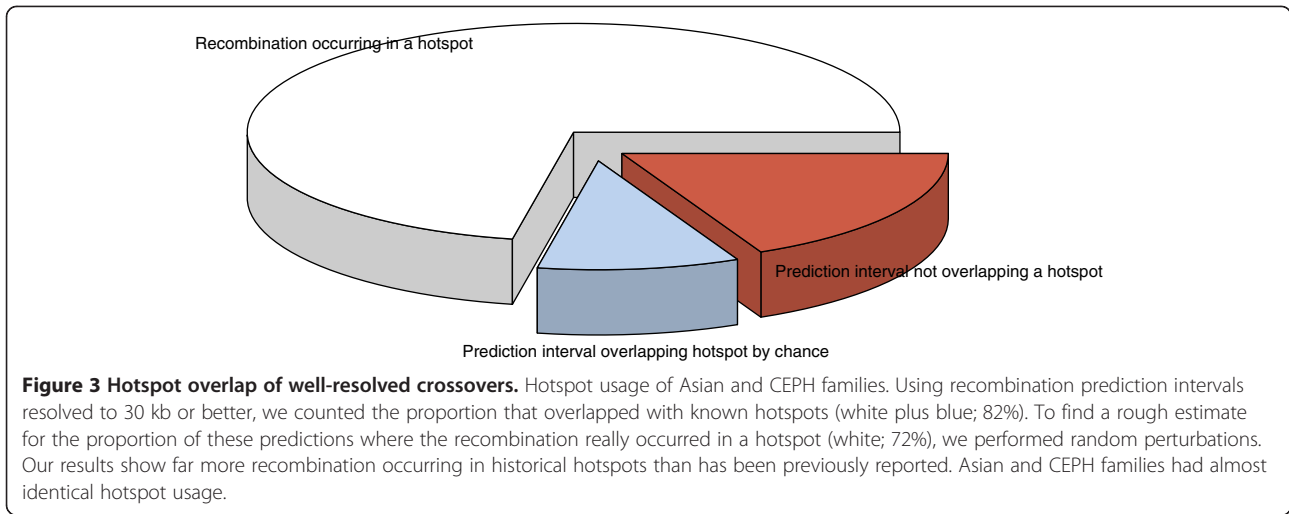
Recombination occurring in a hotspot

Prediction interval not overlapping a hotspot

Prediction interval overlapping hotspot by chance

**Figure 3 Hotspot overlap of well-resolved crossovers.** Hotspot usage of Asian and CEPH families. Using recombination prediction intervals resolved to 30 kb or better, we counted the proportion that overlapped with known hotspots (white plus blue; 82%). To find a rough estimate for the proportion of these predictions where the recombination really occurred in a hotspot (white; 72%), we performed random perturbations. Our results show far more recombination occurring in historical hotspots than has been previously reported. Asian and CEPH families had almost identical hotspot usage.